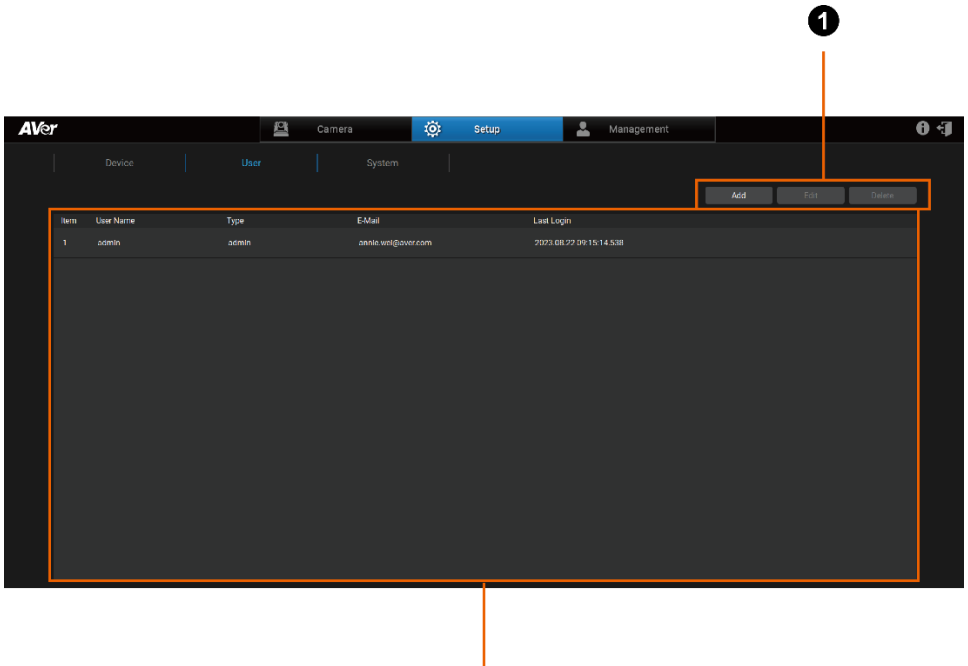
1

AVer

Camera

Setup

Management

Device

User

System

Add

Edit

Delete

| Item | User Name | Type | E-Mail | Last Login |
|---|---|---|---|---|
| 1 | admin | admin | annie.wei@aver.com | 2023.08.22 09:15:14.538 |